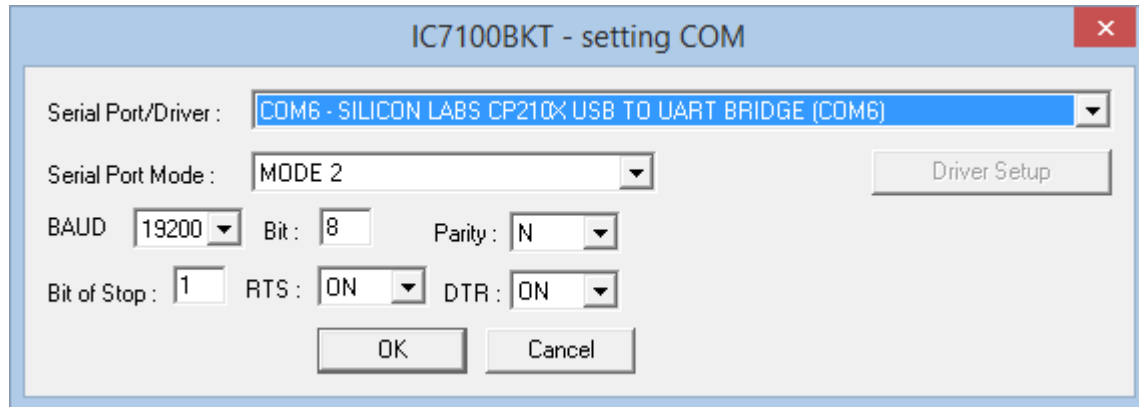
IC7100BKT - setting COM

Serial Port/Driver : COM6 - SILICON LABS CP210X USB TO UART BRIDGE (COM6)

Serial Port Mode : MODE 2

Driver Setup

BAUD 19200 Bit : 8 Parity : N

Bit of Stop : 1 RTS : ON DTR : ON

OK Cancel